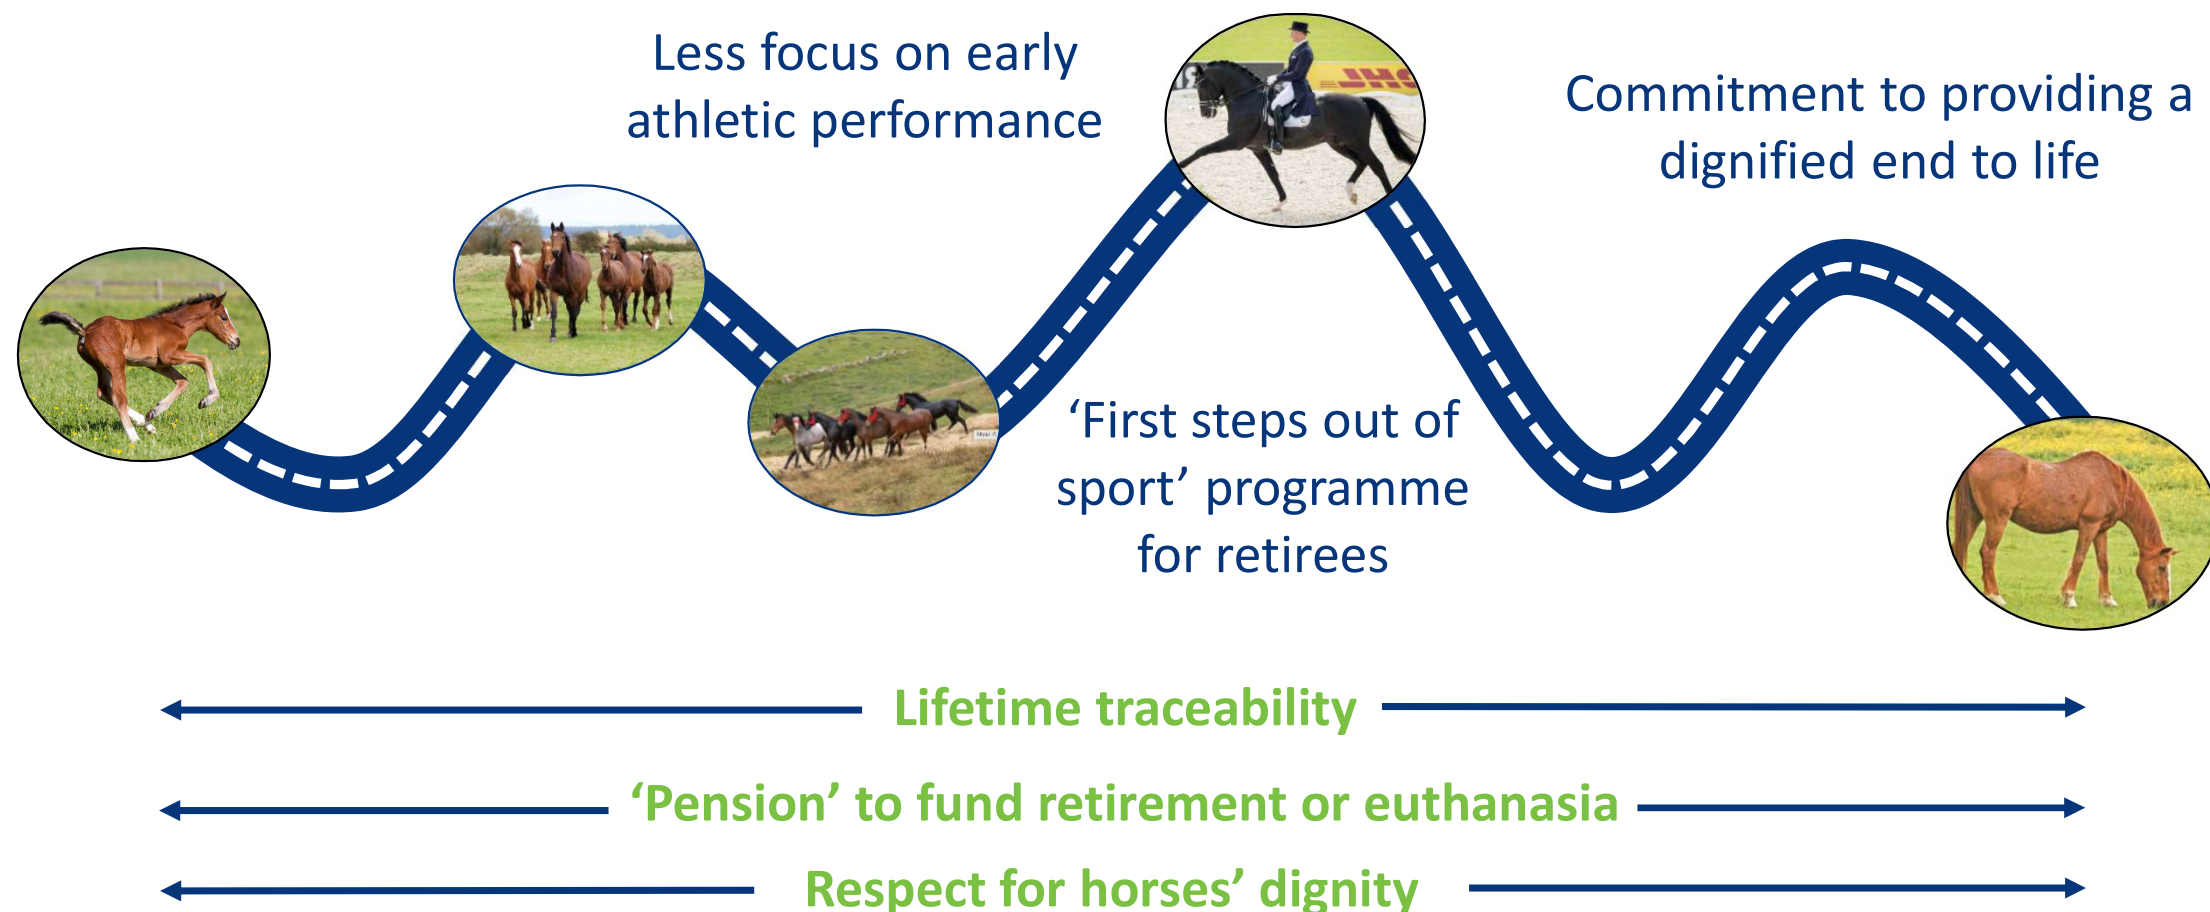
Less focus on early athletic performance

Commitment to providing a dignified end to life

'First steps out of sport' programme for retirees

Lifetime traceability

'Pension' to fund retirement or euthanasia

Respect for horses' dignity